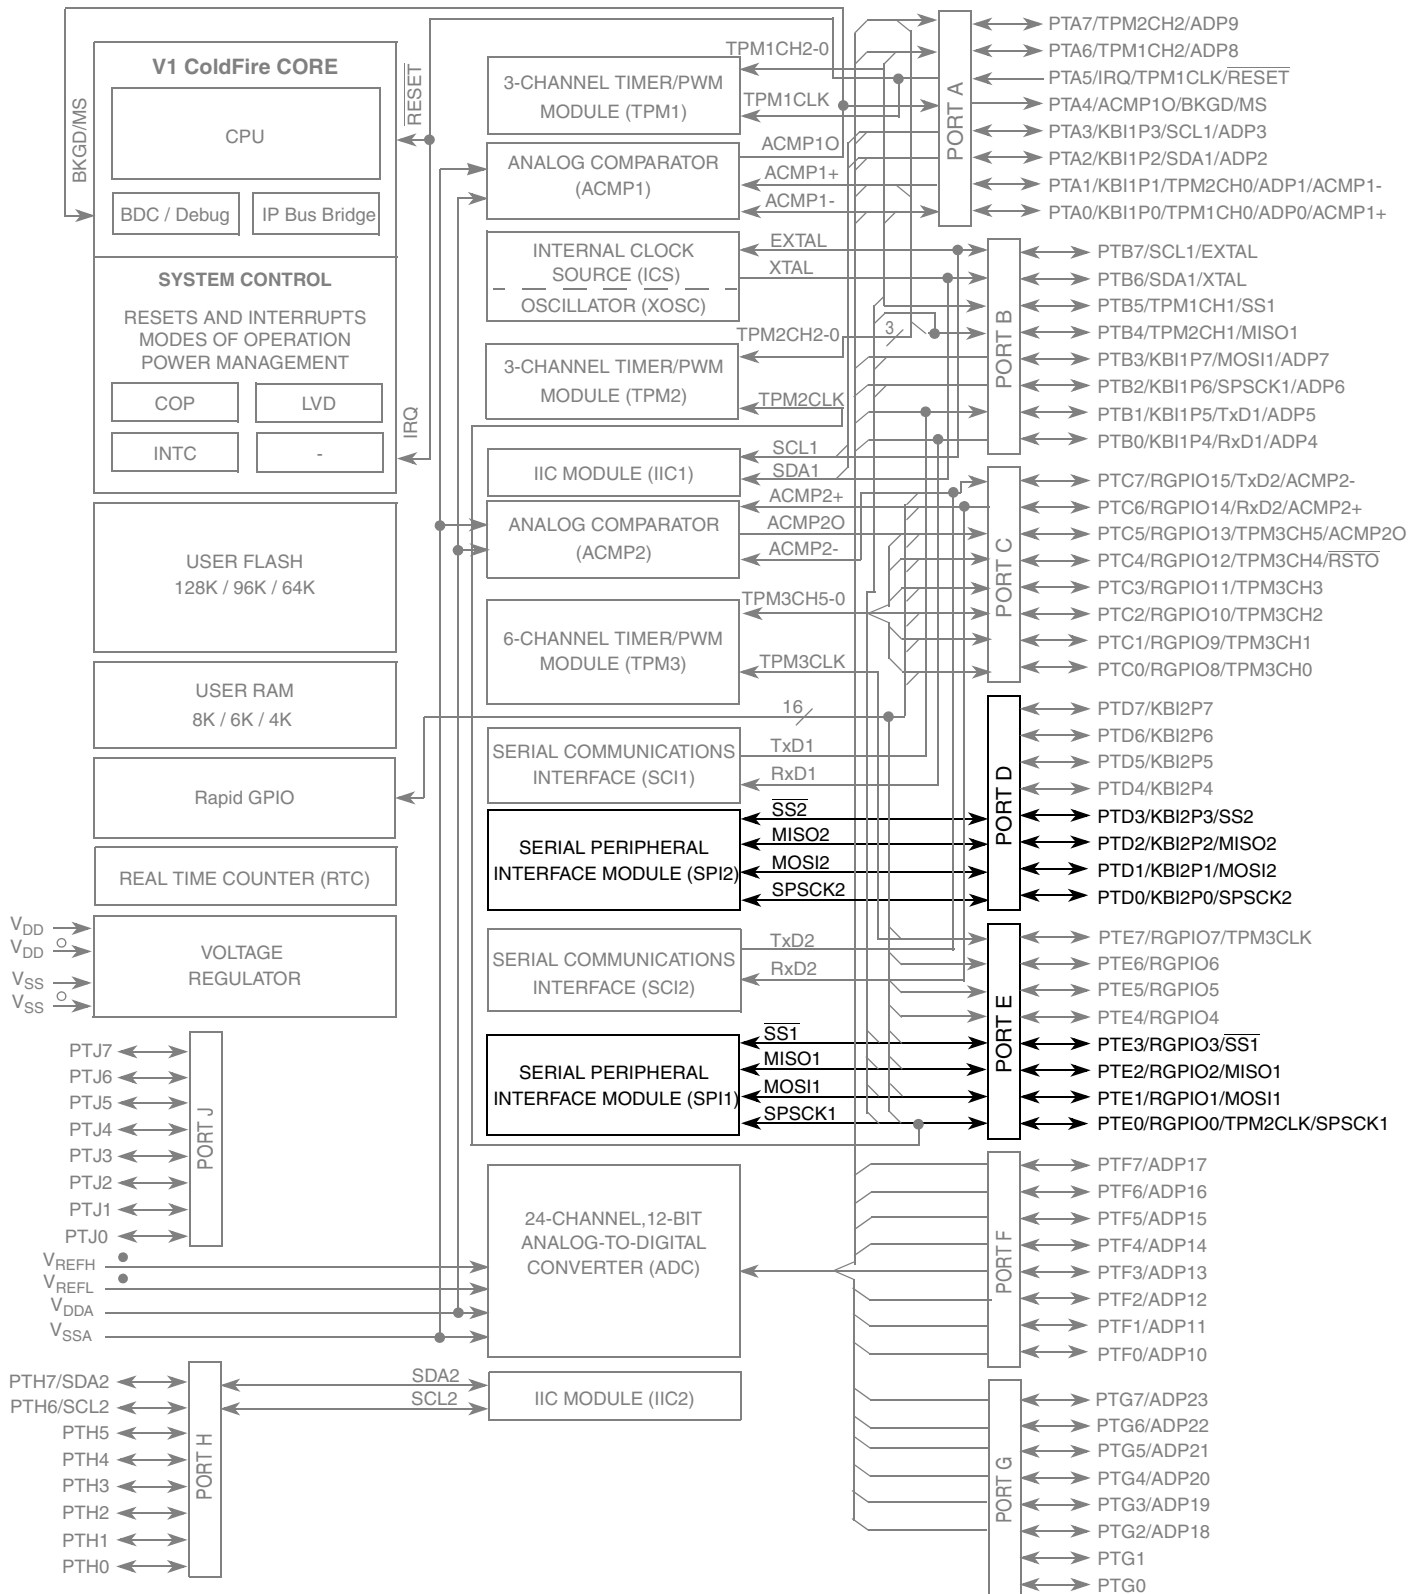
V1 ColdFire CORE
CPU
BDC / Debug
IP Bus Bridge
BKGD/MS
$\overline{RESET}$
SYSTEM CONTROL
RESETS AND INTERRUPTS
MODES OF OPERATION
POWER MANAGEMENT
COP
LVD
INTC
-
IRQ
USER FLASH
128K / 96K / 64K
USER RAM
8K / 6K / 4K
Rapid GPIO
REAL TIME COUNTER (RTC)
$V_{DD}$
$V_{DD}$
$V_{SS}$
$V_{SS}$
VOLTAGE REGULATOR
PTJ7
PTJ6
PTJ5
PTJ4
PTJ3
PTJ2
PTJ1
PTJ0
PORT J
$V_{REFH}$
$V_{REFL}$
$V_{DDA}$
$V_{SSA}$
PTH7/SDA2
PTH6/SCL2
PTH5
PTH4
PTH3
PTH2
PTH1
PTH0
PORT H
TPM1CH2-0
3-CHANNEL TIMER/PWM MODULE (TPM1)
TPM1CLK
ACMP1O
ANALOG COMPARATOR (ACMP1)
ACMP1+
ACMP1-
EXTAL
INTERNAL CLOCK SOURCE (ICS)
XTAL
OSCILLATOR (XOSC)
TPM2CH2-0
3
3-CHANNEL TIMER/PWM MODULE (TPM2)
TPM2CLK
SCL1
IIC MODULE (IIC1)
SDA1
ACMP2+
ANALOG COMPARATOR (ACMP2)
ACMP2O
ACMP2-
TPM3CH5-0
6-CHANNEL TIMER/PWM MODULE (TPM3)
TPM3CLK
16
SERIAL COMMUNICATIONS INTERFACE (SCI1)
TxD1
RxD1
$\overline{SS2}$
SERIAL PERIPHERAL INTERFACE MODULE (SPI2)
MISO2
MOSI2
SPSCK2
SERIAL COMMUNICATIONS INTERFACE (SCI2)
TxD2
RxD2
$\overline{SS1}$
SERIAL PERIPHERAL INTERFACE MODULE (SPI1)
MISO1
MOSI1
SPSCK1
24-CHANNEL,12-BIT ANALOG-TO-DIGITAL CONVERTER (ADC)
SDA2
SCL2
IIC MODULE (IIC2)
PORT A
PTA7/TPM2CH2/ADP9
PTA6/TPM1CH2/ADP8
PTA5/IRQ/TPM1CLK/$\overline{RESET}$
PTA4/ACMP1O/BKGD/MS
PTA3/KBI1P3/SCL1/ADP3
PTA2/KBI1P2/SDA1/ADP2
PTA1/KBI1P1/TPM2CH0/ADP1/ACMP1-
PTA0/KBI1P0/TPM1CH0/ADP0/ACMP1+
PORT B
PTB7/SCL1/EXTAL
PTB6/SDA1/XTAL
PTB5/TPM1CH1/SS1
PTB4/TPM2CH1/MISO1
PTB3/KBI1P7/MOSI1/ADP7
PTB2/KBI1P6/SPSCK1/ADP6
PTB1/KBI1P5/TxD1/ADP5
PTB0/KBI1P4/RxD1/ADP4
PORT C
PTC7/RGPIO15/TxD2/ACMP2-
PTC6/RGPIO14/RxD2/ACMP2+
PTC5/RGPIO13/TPM3CH5/ACMP2O
PTC4/RGPIO12/TPM3CH4/$\overline{RSTO}$
PTC3/RGPIO11/TPM3CH3
PTC2/RGPIO10/TPM3CH2
PTC1/RGPIO9/TPM3CH1
PTC0/RGPIO8/TPM3CH0
PORT D
PTD7/KBI2P7
PTD6/KBI2P6
PTD5/KBI2P5
PTD4/KBI2P4
PTD3/KBI2P3/SS2
PTD2/KBI2P2/MISO2
PTD1/KBI2P1/MOSI2
PTD0/KBI2P0/SPSCK2
PORT E
PTE7/RGPIO7/TPM3CLK
PTE6/RGPIO6
PTE5/RGPIO5
PTE4/RGPIO4
PTE3/RGPIO3/$\overline{SS1}$
PTE2/RGPIO2/MISO1
PTE1/RGPIO1/MOSI1
PTE0/RGPIO0/TPM2CLK/SPSCK1
PORT F
PTF7/ADP17
PTF6/ADP16
PTF5/ADP15
PTF4/ADP14
PTF3/ADP13
PTF2/ADP12
PTF1/ADP11
PTF0/ADP10
PORT G
PTG7/ADP23
PTG6/ADP22
PTG5/ADP21
PTG4/ADP20
PTG3/ADP19
PTG2/ADP18
PTG1
PTG0